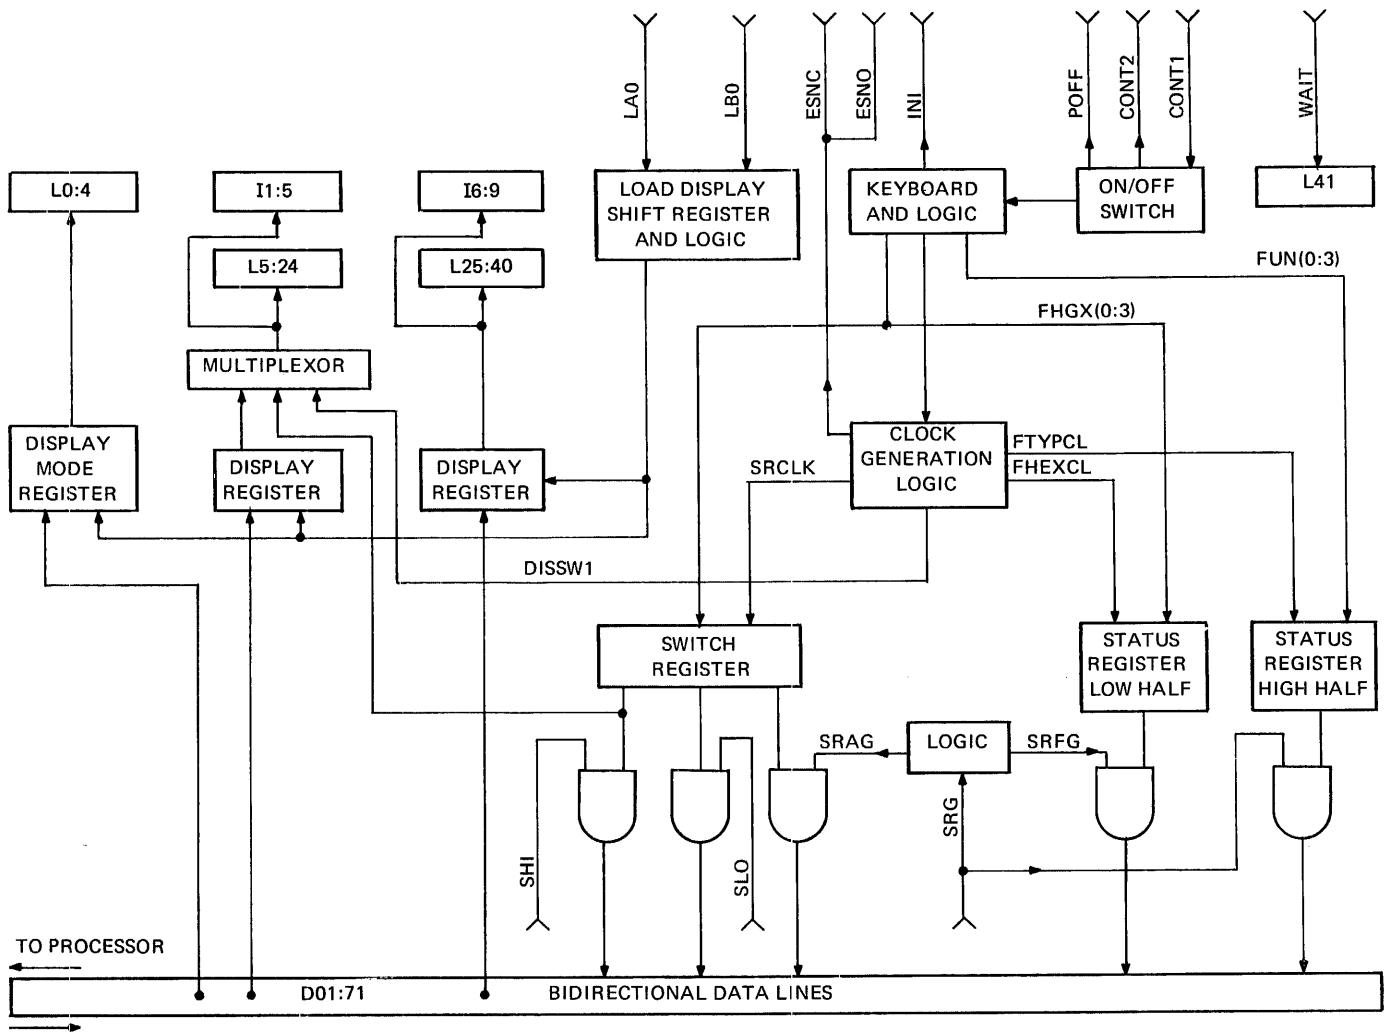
LA0
LB0
ESNC
ESNO
INI
POFF
CONT2
CONT1
WAIT

L0:4
I1:5
I6:9
LOAD DISPLAY SHIFT REGISTER AND LOGIC
KEYBOARD AND LOGIC
ON/OFF SWITCH
L41

L5:24
L25:40
FUN(0:3)
FHGX(0:3)
MULTIPLEXOR

DISPLAY MODE REGISTER
DISPLAY REGISTER
DISPLAY REGISTER
SRCLK
CLOCK GENERATION LOGIC
FTYPCL
FHEXCL

DISSW1

SWITCH REGISTER
STATUS REGISTER LOW HALF
STATUS REGISTER HIGH HALF

SRAG
LOGIC
SRFG
SRG
SHI
SLO

TO PROCESSOR
D01:71
BIDIRECTIONAL DATA LINES